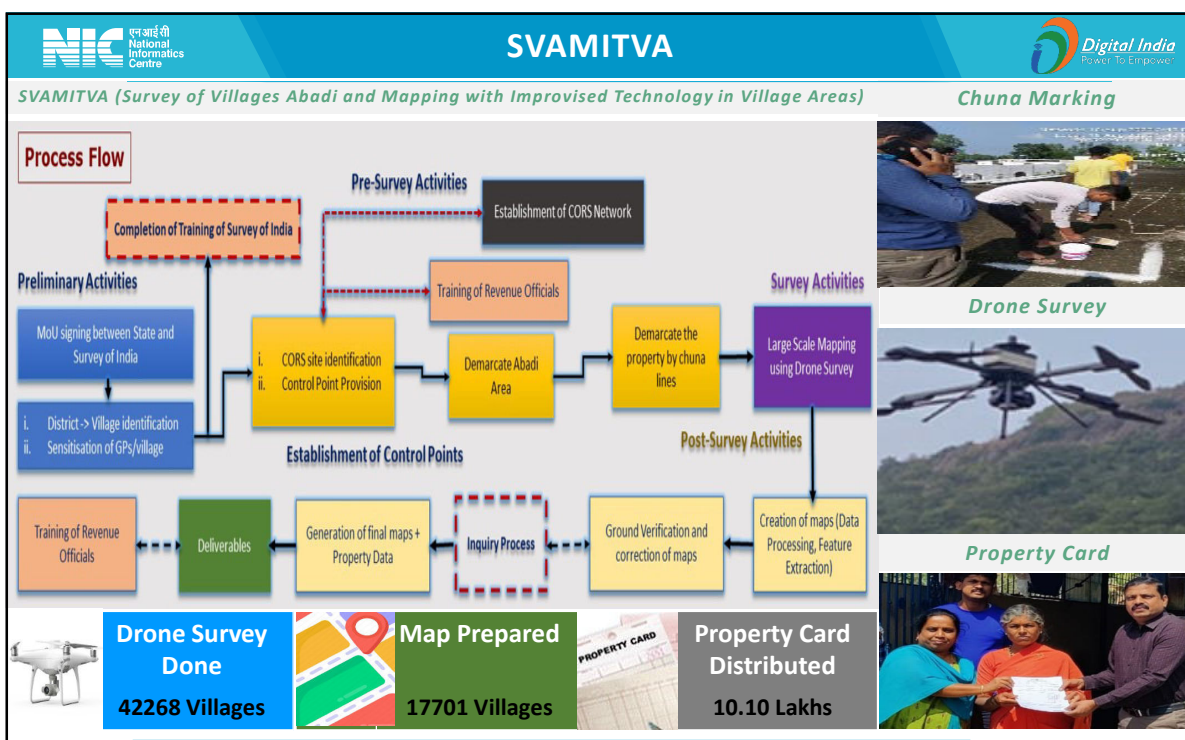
NIC एनआईसी National Informatics Centre

SVAMITVA

Digital India Power To Empower

SVAMITVA (Survey of Villages Abadi and Mapping with Improvised Technology in Village Areas)

Chuna Marking

Process Flow

Pre-Survey Activities

Completion of Training of Survey of India

Establishment of CORS Network

Preliminary Activities

Training of Revenue Officials

Survey Activities

MoU signing between State and Survey of India

i. District -> Village identification
ii. Sensitisation of GPs/village

i. CORS site identification
ii. Control Point Provision

Demarcate Abadi Area

Demarcate the property by chuna lines

Large Scale Mapping using Drone Survey

Establishment of Control Points

Post-Survey Activities

Training of Revenue Officials

Deliverables

Generation of final maps + Property Data

Inquiry Process

Ground Verification and correction of maps

Creation of maps (Data Processing, Feature Extraction)

Drone Survey

Property Card

Drone Survey Done
42268 Villages

Map Prepared
17701 Villages

PROPERTY CARD

Property Card Distributed
10.10 Lakhs